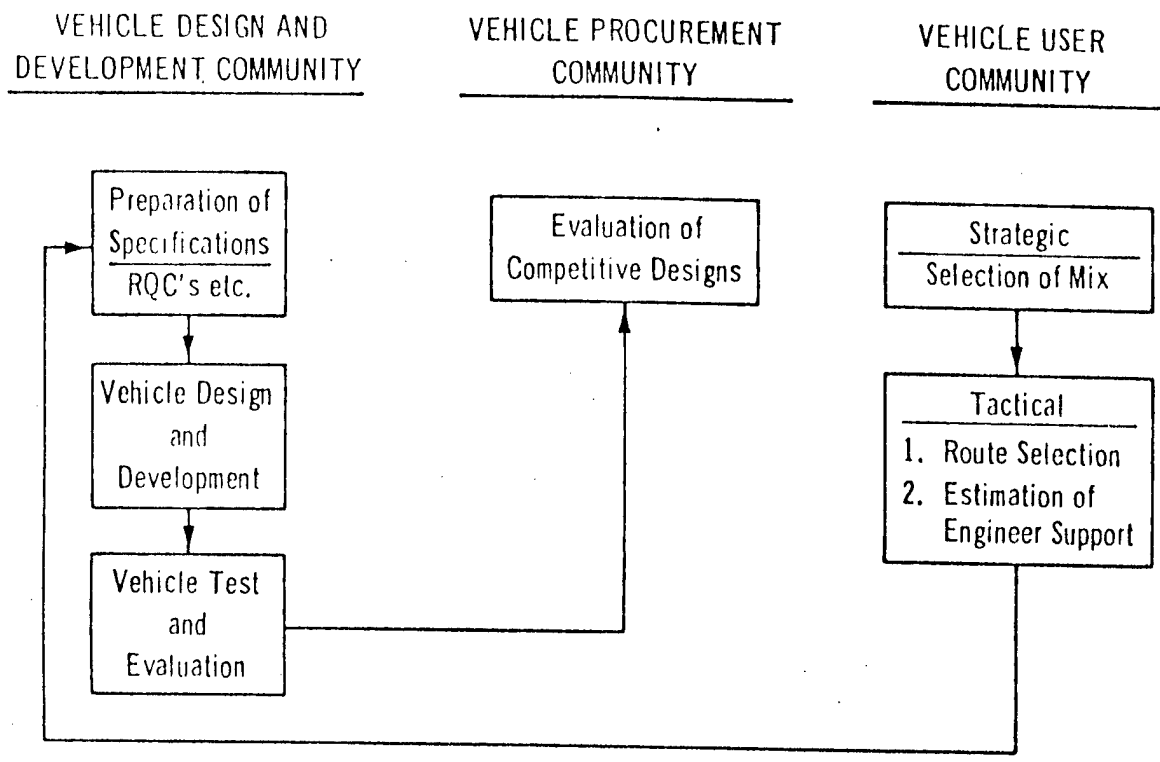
VEHICLE DESIGN AND DEVELOPMENT COMMUNITY

VEHICLE PROCUREMENT COMMUNITY

VEHICLE USER COMMUNITY

Preparation of Specifications

RQC's etc.

Vehicle Design and Development

Vehicle Test and Evaluation

Evaluation of Competitive Designs

Strategic

Selection of Mix

Tactical

1. Route Selection
2. Estimation of Engineer Support